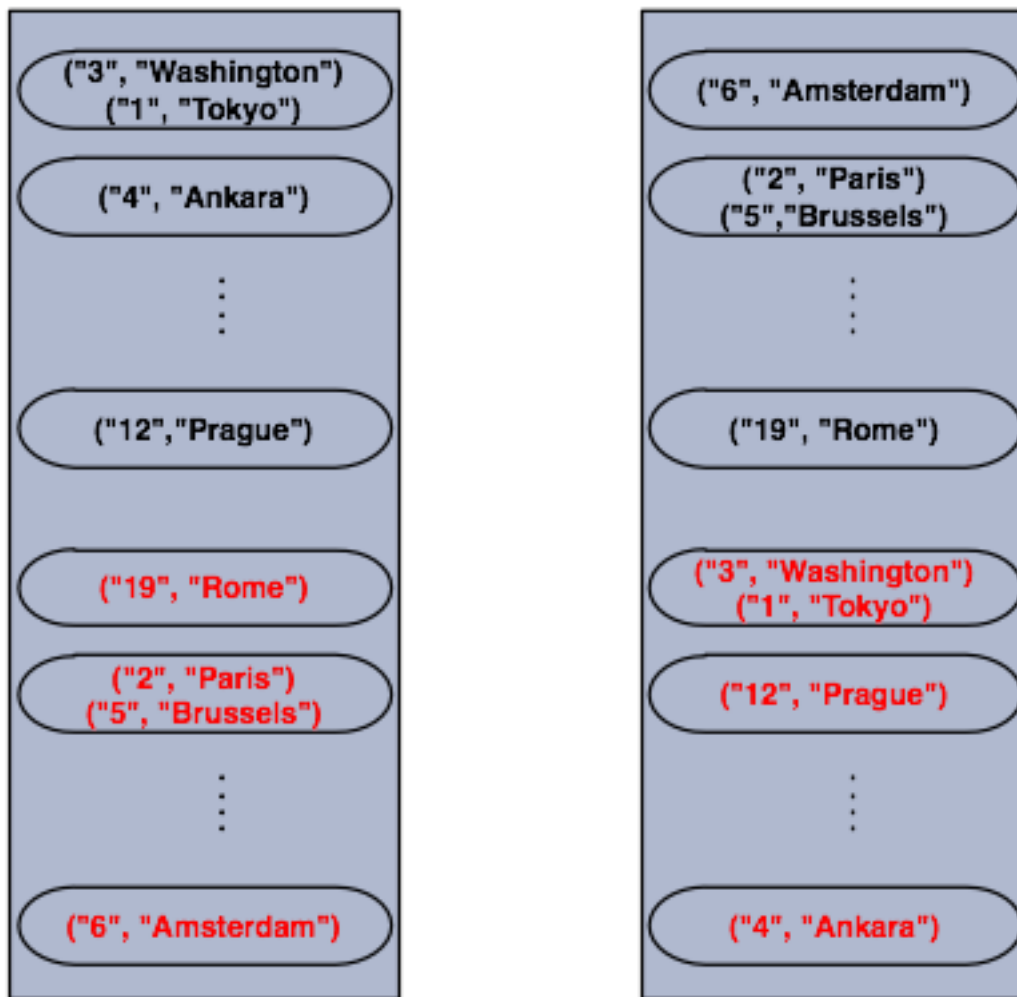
("3", "Washington")
("1", "Tokyo")

("4", "Ankara")

⋮

("12","Prague")

("19", "Rome")

("2", "Paris")
("5", "Brussels")

⋮

("6", "Amsterdam")

("6", "Amsterdam")

("2", "Paris")
("5","Brussels")

⋮

("19", "Rome")

("3", "Washington")
("1", "Tokyo")

("12", "Prague")

⋮

("4", "Ankara")